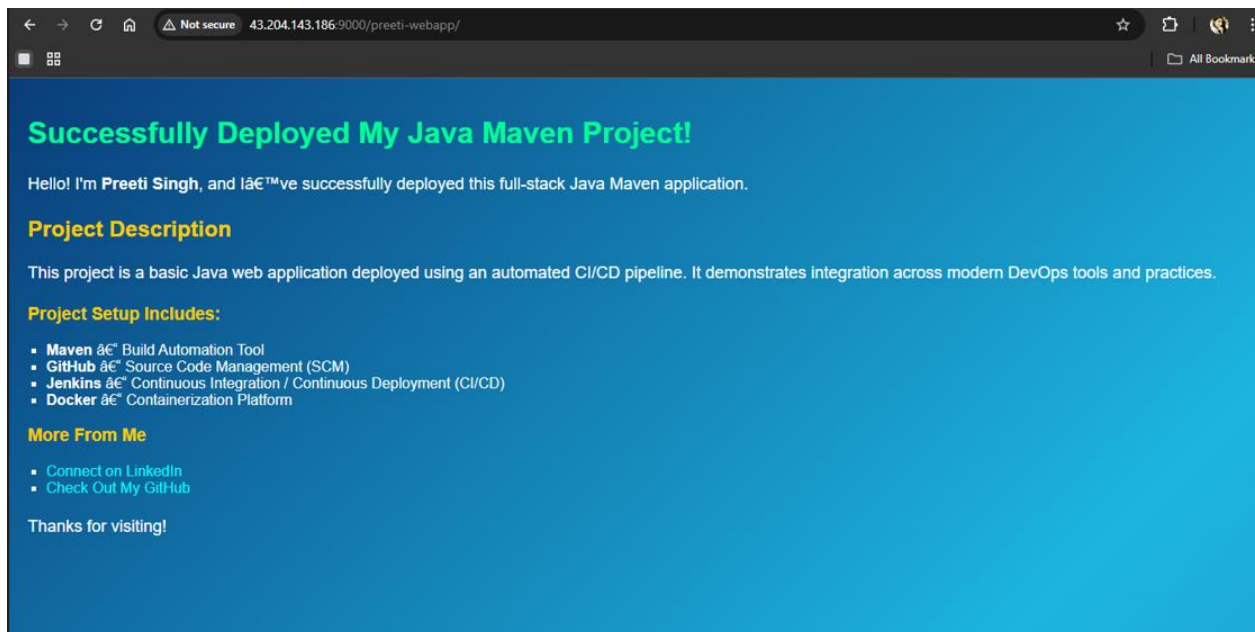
Not secure 43.204.143.186:9000/preeti-webapp/

All Bookmark

Successfully Deployed My Java Maven Project!

Hello! I'm **Preeti Singh**, and Iâ€™ve successfully deployed this full-stack Java Maven application.

Project Description

This project is a basic Java web application deployed using an automated CI/CD pipeline. It demonstrates integration across modern DevOps tools and practices.

Project Setup Includes:

- **Maven** â€" Build Automation Tool
- **GitHub** â€" Source Code Management (SCM)
- **Jenkins** â€" Continuous Integration / Continuous Deployment (CI/CD)
- **Docker** â€" Containerization Platform

More From Me

- Connect on LinkedIn
- Check Out My GitHub

Thanks for visiting!